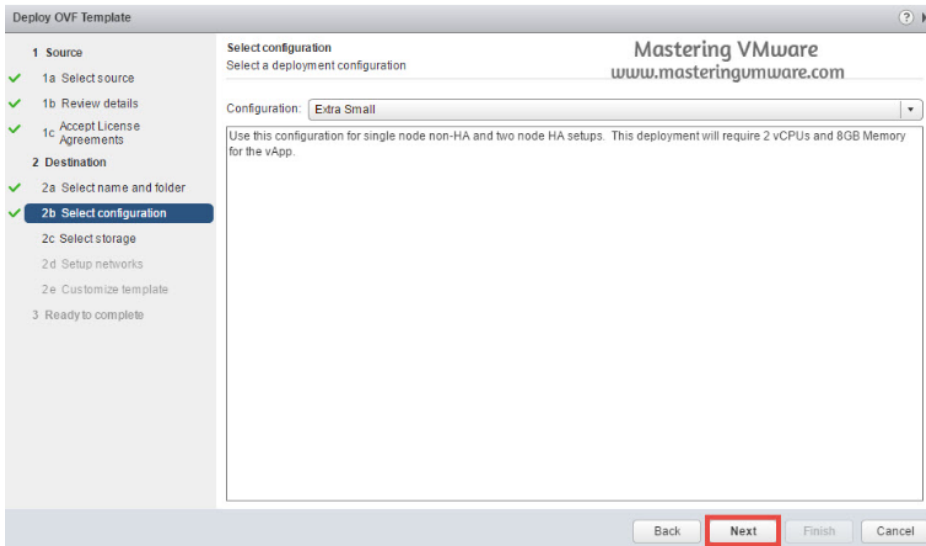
Deploy OVF Template

1 Source
1a Select source
1b Review details
1c Accept License Agreements
2 Destination
2a Select name and folder
2b Select configuration
2c Select storage
2d Setup networks
2e Customize template
3 Ready to complete

Select configuration
Select a deployment configuration

Mastering VMware
www.masteringvmware.com

Configuration: Extra Small

Use this configuration for single node non-HA and two node HA setups. This deployment will require 2 vCPUs and 8GB Memory for the vApp.

Back Next Finish Cancel